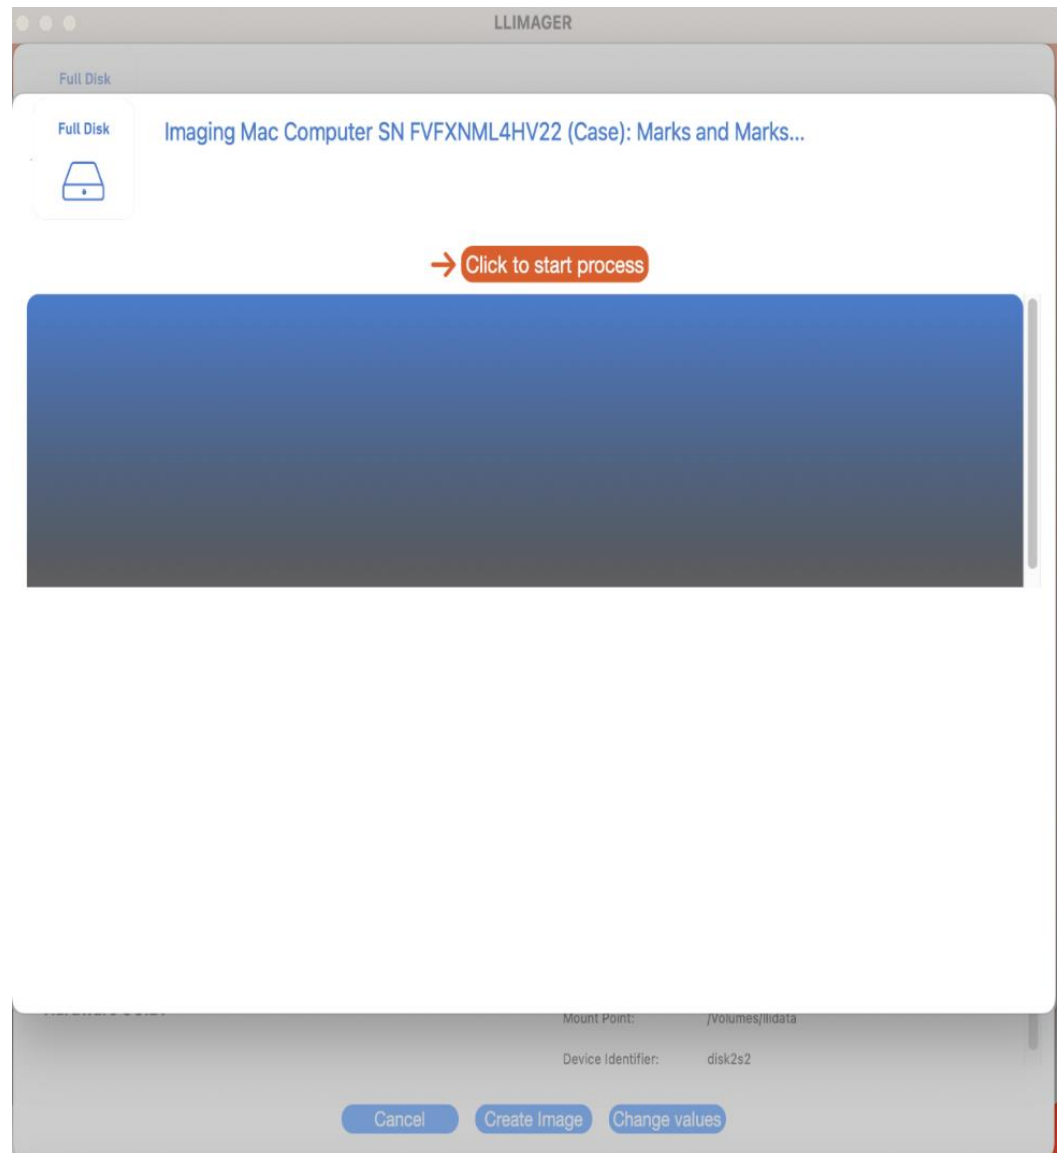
LLIMAGER

Full Disk

Full Disk

Imaging Mac Computer SN FVFXNML4HV22 (Case): Marks and Marks...

Click to start process

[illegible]

Mount Point: /Volumes/llidata

Device Identifier: disk2s2

Cancel Create Image Change values